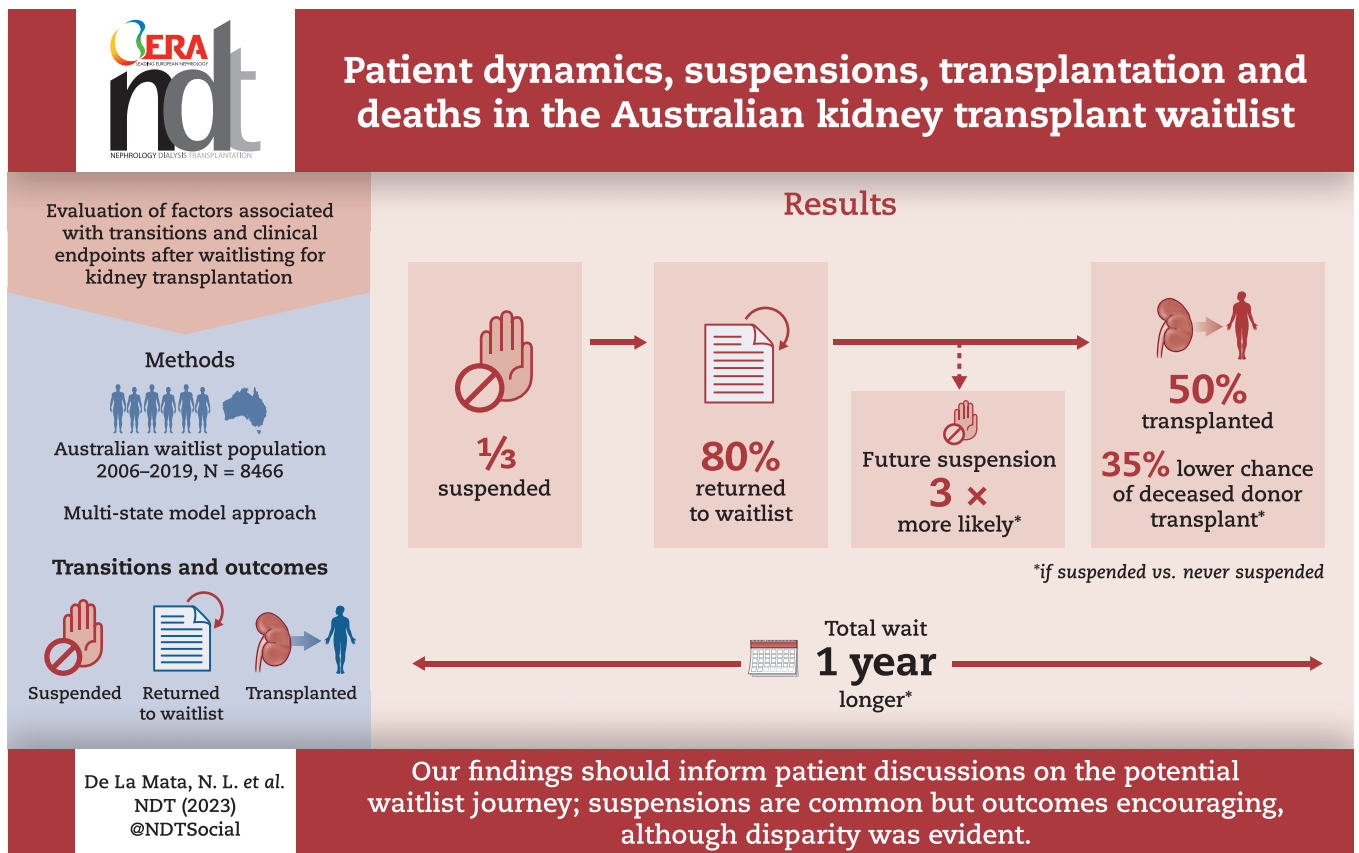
ERA
LEADING EUROPEAN NEPHROLOGY
ndt
NEPHROLOGY DIALYSIS TRANSPLANTATION

Patient dynamics, suspensions, transplantation and deaths in the Australian kidney transplant waitlist

Evaluation of factors associated with transitions and clinical endpoints after waitlisting for kidney transplantation

Methods

Australian waitlist population 2006–2019, N = 8466

Multi-state model approach

Transitions and outcomes

Suspended

Returned to waitlist

Transplanted

Results

⅓ suspended

80% returned to waitlist

Future suspension 3 × more likely*

50% transplanted

35% lower chance of deceased donor transplant*

*if suspended vs. never suspended

Total wait 1 year longer*

De La Mata, N. L. et al. NDT (2023) @NDTSocial

Our findings should inform patient discussions on the potential waitlist journey; suspensions are common but outcomes encouraging, although disparity was evident.